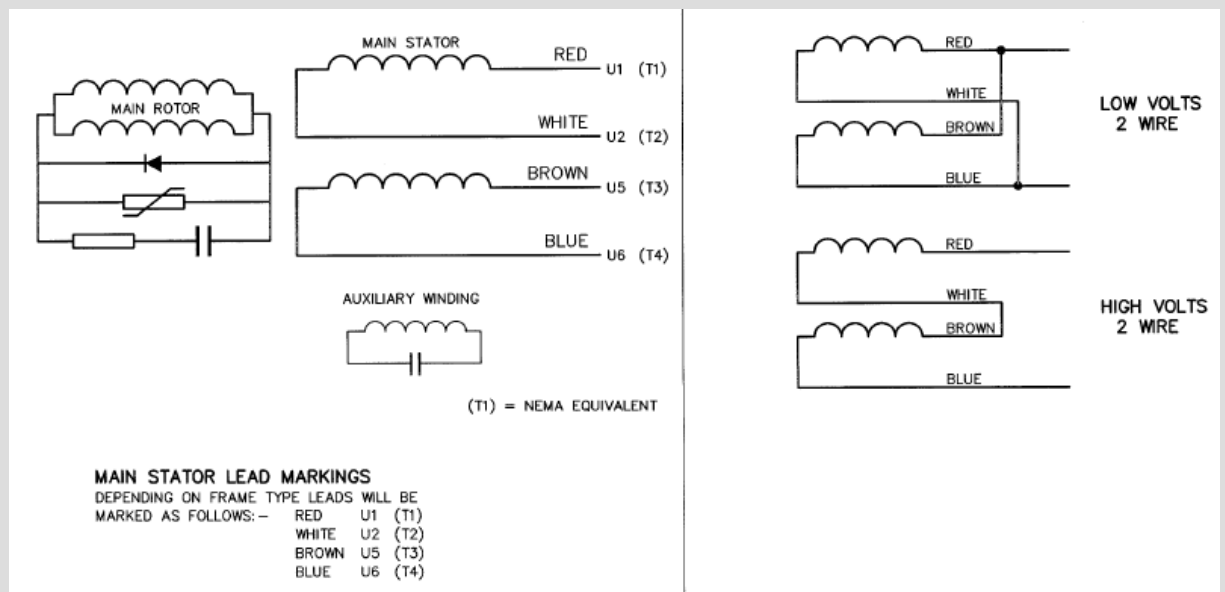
MAIN ROTOR

MAIN STATOR

RED U1 (T1)

WHITE U2 (T2)

BROWN U5 (T3)

BLUE U6 (T4)

AUXILIARY WINDING

(T1) = NEMA EQUIVALENT

MAIN STATOR LEAD MARKINGS
DEPENDING ON FRAME TYPE LEADS WILL BE MARKED AS FOLLOWS:–

| | | |
|---|---|---|
| RED | U1 | (T1) |
| WHITE | U2 | (T2) |
| BROWN | U5 | (T3) |
| BLUE | U6 | (T4) |

RED
WHITE
BROWN
BLUE

LOW VOLTS
2 WIRE

RED
WHITE
BROWN
BLUE

HIGH VOLTS
2 WIRE